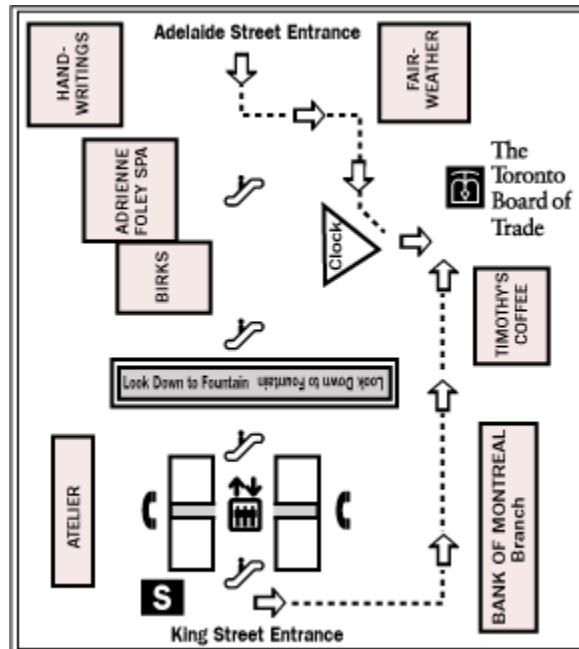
Adelaide Street Entrance

HAND-WRITINGS

FAIR-WEATHER

ADRIENNE FOLEY SPA

The Toronto Board of Trade

Clock

BIRKS

TIMOTHY'S COFFEE

Look Down to Fountain Look Down to Fountain

ATELIER

BANK OF MONTREAL Branch

S

King Street Entrance